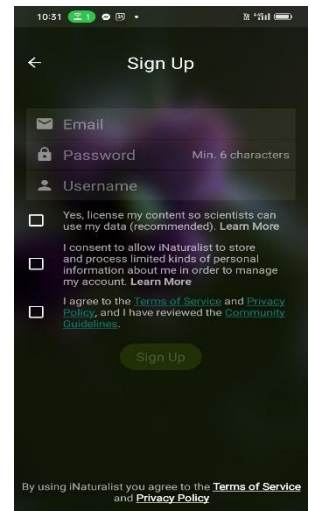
10:51 1

Sign Up

Email

Password Min. 6 characters

Username

Yes, license my content so scientists can use my data (recommended). Learn More

I consent to allow iNaturalist to store and process limited kinds of personal information about me in order to manage my account. Learn More

I agree to the Terms of Service and Privacy Policy, and I have reviewed the Community Guidelines.

Sign Up

By using iNaturalist you agree to the Terms of Service and Privacy Policy